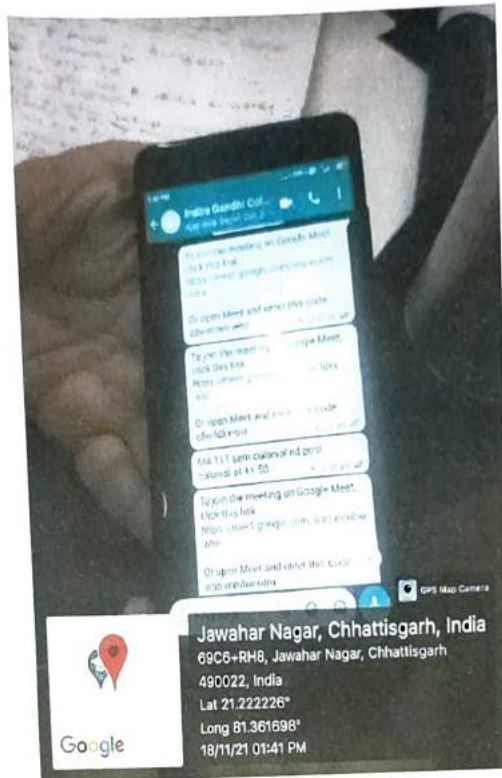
Indira Gandhi Col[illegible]

To join the meeting on Google Meet, click this link
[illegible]

Or open Meet and enter this code
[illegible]

To join the meeting on Google Meet, click this link
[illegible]

Or open Meet and enter this code
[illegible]

MA I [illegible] sem colonial and post colonial at 11:50

To join the meeting on Google Meet, click this link
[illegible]

Or open Meet and enter this code
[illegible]

GPS Map Camera

Google

Jawahar Nagar, Chhattisgarh, India
69C6+RH8, Jawahar Nagar, Chhattisgarh 490022, India
Lat 21.222226°
Long 81.361698°
18/11/21 01:41 PM